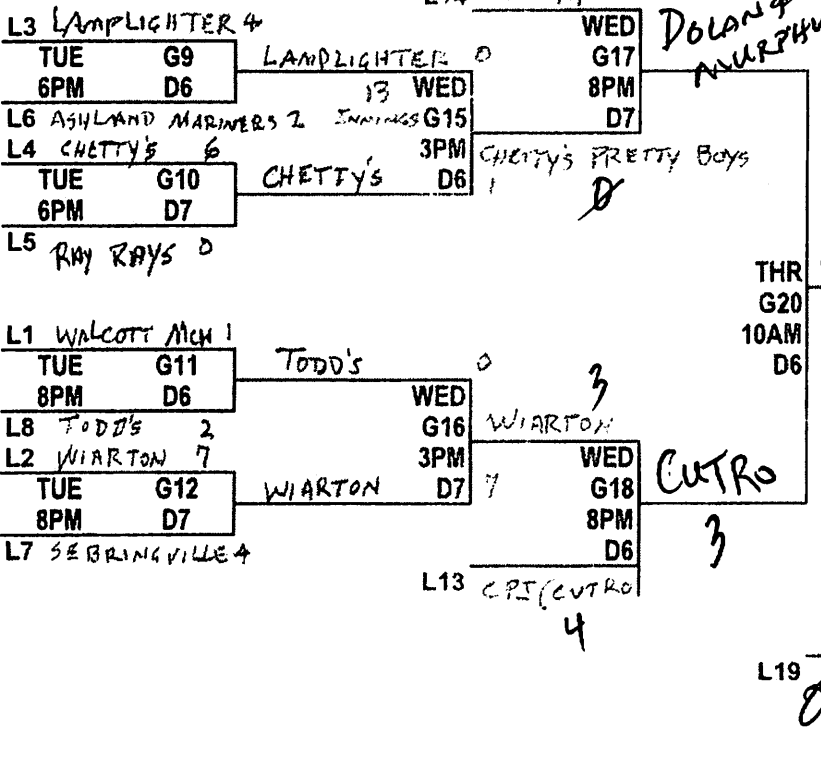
L3 LAMPLIGHTER 4
TUE G9
6PM D6
LAMPLIGHTER 0
13 WED
L6 ASHLAND MARINERS 2 INNINGS G15
L4 CHETTY'S 6
3PM
TUE G10
6PM D7
CHETTY'S D6
CHETTY'S PRETTY BOYS
1
0
L5 RAY RAYS 0

WED
G17
8PM
D7
DOLAN & MURPHY

THR
G20
10AM
D6

L1 WALCOTT MCH 1
TUE G11
8PM D6
TODD'S
0
L8 TODD'S 2
WED
G16
3PM
D7
L2 WIARTON 7
TUE G12
8PM D7
WIARTON
7
L7 SEBRINGVILLE 4
3
WIARTON
WED
G18
8PM
D6
CUTRO
3
L13 CPI(CUTRO
4

L19
0